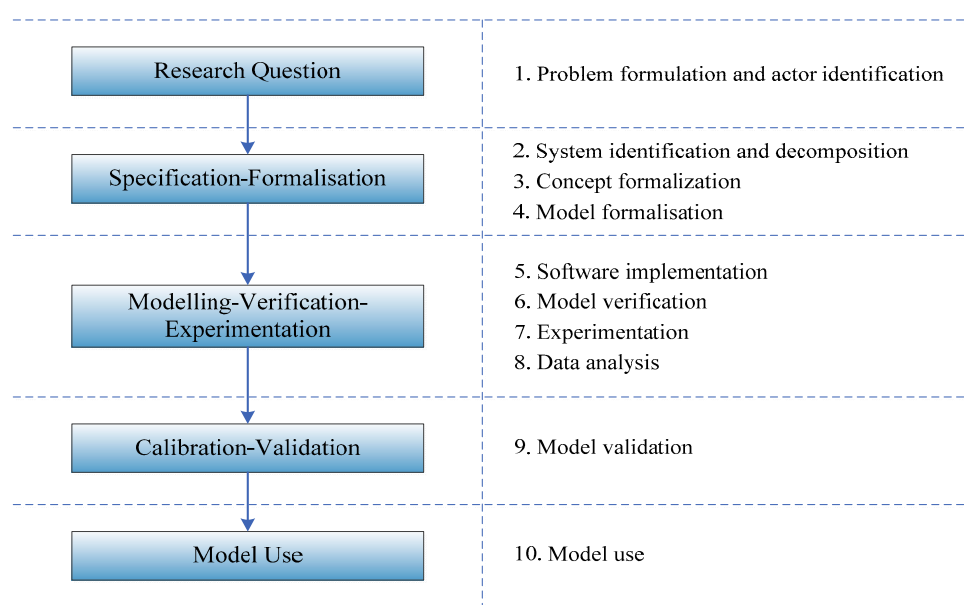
Research Question

1. Problem formulation and actor identification

Specification-Formalisation

2. System identification and decomposition
3. Concept formalization
4. Model formalisation

Modelling-Verification-Experimentation

5. Software implementation
6. Model verification
7. Experimentation
8. Data analysis

Calibration-Validation

9. Model validation

Model Use

10. Model use